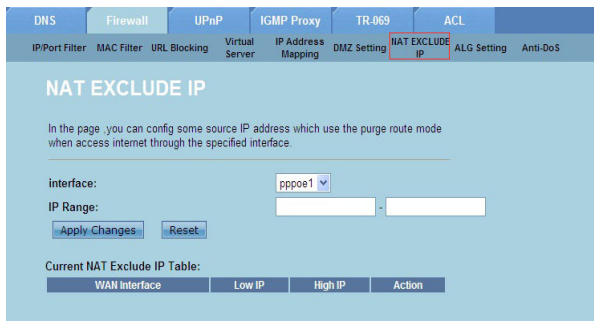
DNS Firewall UPnP IGMP Proxy TR-069 ACL

IP/Port Filter MAC Filter URL Blocking Virtual Server IP Address Mapping DMZ Setting NAT EXCLUDE IP ALG Setting Anti-DoS

NAT EXCLUDE IP

In the page ,you can config some source IP address which use the purge route mode when access internet through the specified interface.

interface: pppoe1

IP Range: -

Apply Changes Reset

Current NAT Exclude IP Table:

| WAN Interface | Low IP | High IP | Action |
|---|---|---|---|